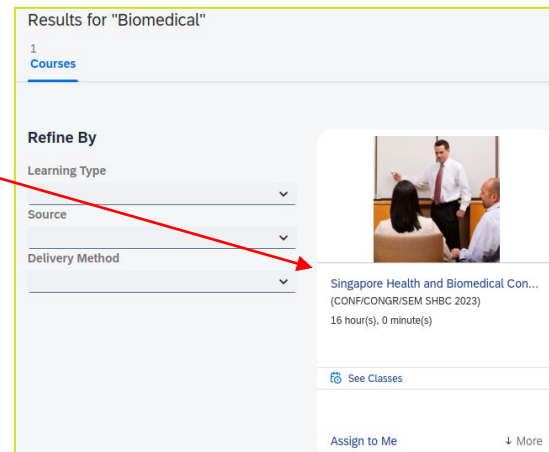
Results for "Biomedical"

1
Courses

Refine By

Learning Type

Source

Delivery Method

Singapore Health and Biomedical Con...
(CONF/CONGR/SEM SHBC 2023)
16 hour(s), 0 minute(s)

See Classes

Assign to Me

↓ More